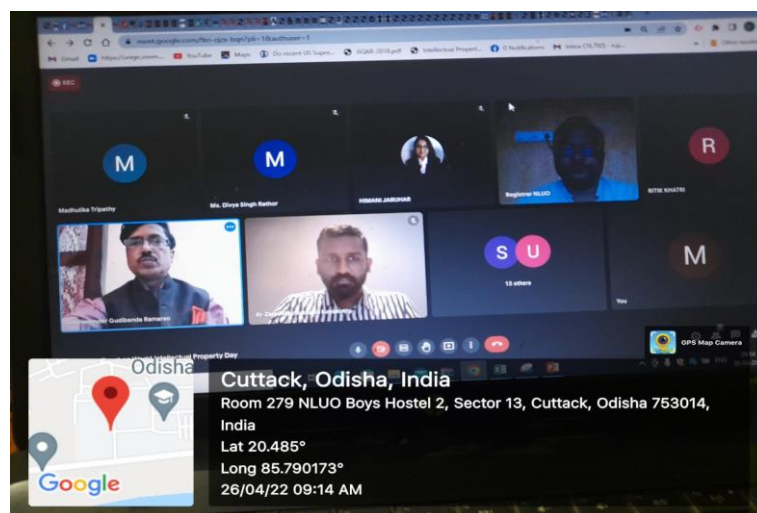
meet.google.com/fko-sgze-bqn?pli=1&authuser=1

Gmail YouTube Maps Do recent UG Supe... IQAR-2016.pdf Intellectual Propert... Notifications Inbox

REC

M
Madhulika Tripathy

M
Ms. Divya Singh Rathor

HIMANI JARUHAR

Registrar NLUO

R
RITIK KHATRI

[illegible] Gudibanda Ramarao

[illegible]

S U
13 others

M
You

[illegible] Intellectual Property Day

GPS Map Camera

Odisha

Google

Cuttack, Odisha, India
Room 279 NLUO Boys Hostel 2, Sector 13, Cuttack, Odisha 753014, India
Lat 20.485°
Long 85.790173°
26/04/22 09:14 AM